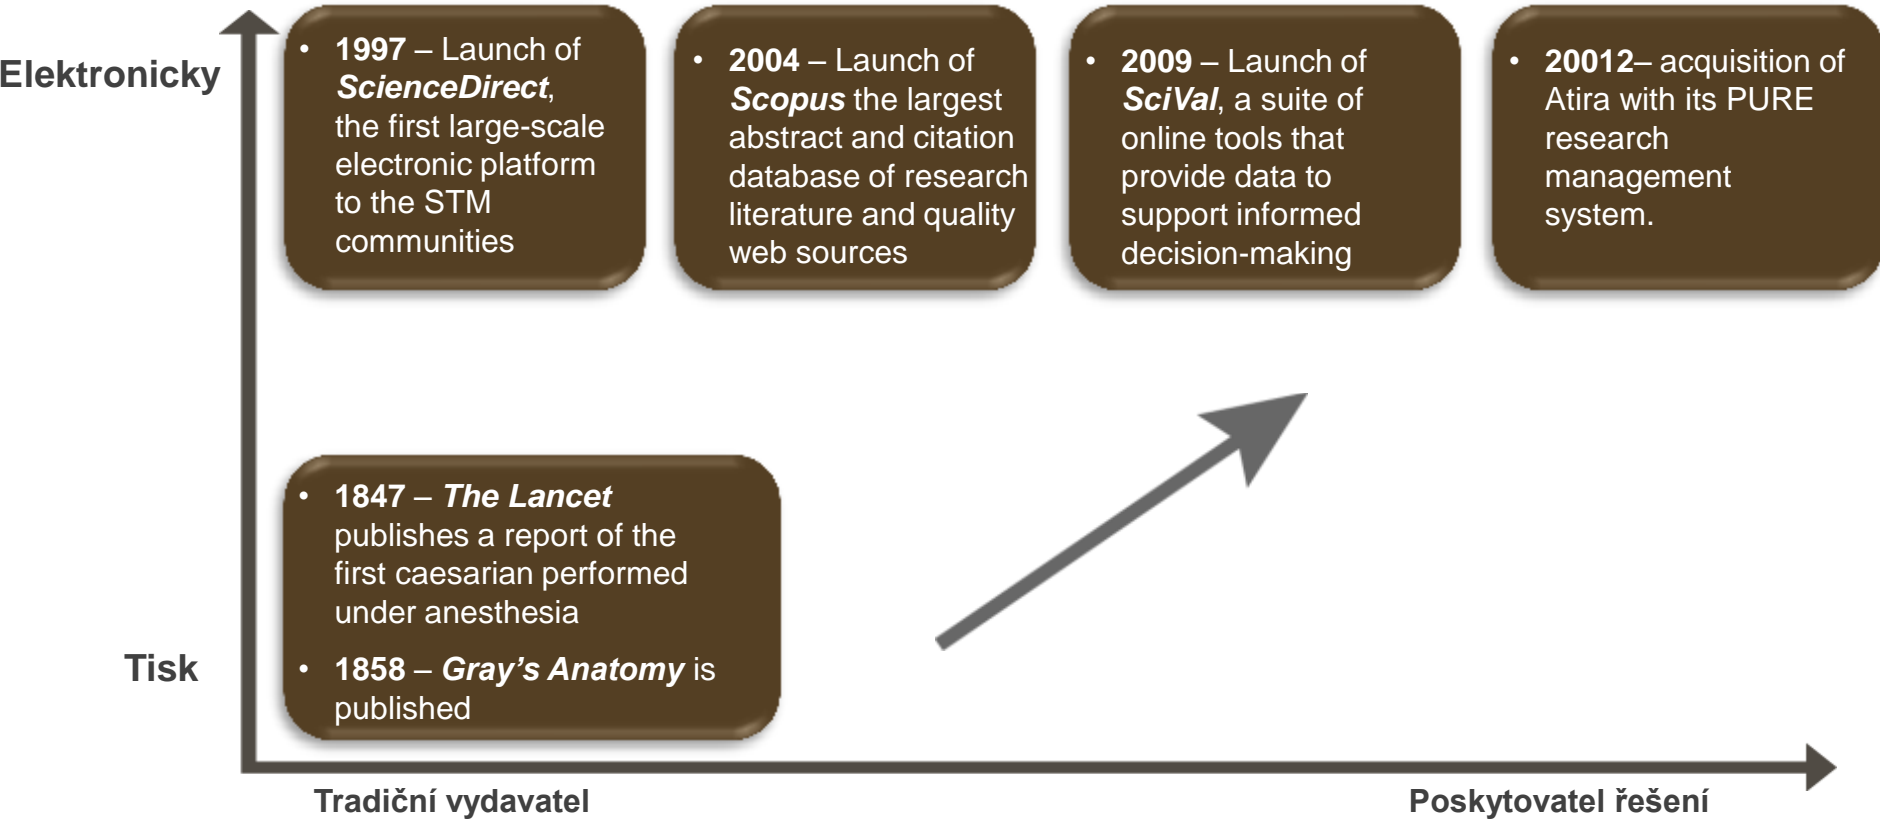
Elektronicky

• **1997** – Launch of ***ScienceDirect***, the first large-scale electronic platform to the STM communities

• **2004** – Launch of ***Scopus*** the largest abstract and citation database of research literature and quality web sources

• **2009** – Launch of ***SciVal***, a suite of online tools that provide data to support informed decision-making

• **20012**– acquisition of Atira with its PURE research management system.

• **1847** – ***The Lancet*** publishes a report of the first caesarian performed under anesthesia

• **1858** – ***Gray's Anatomy*** is published

Tisk

Tradiční vydavatel

Poskytovatel řešení